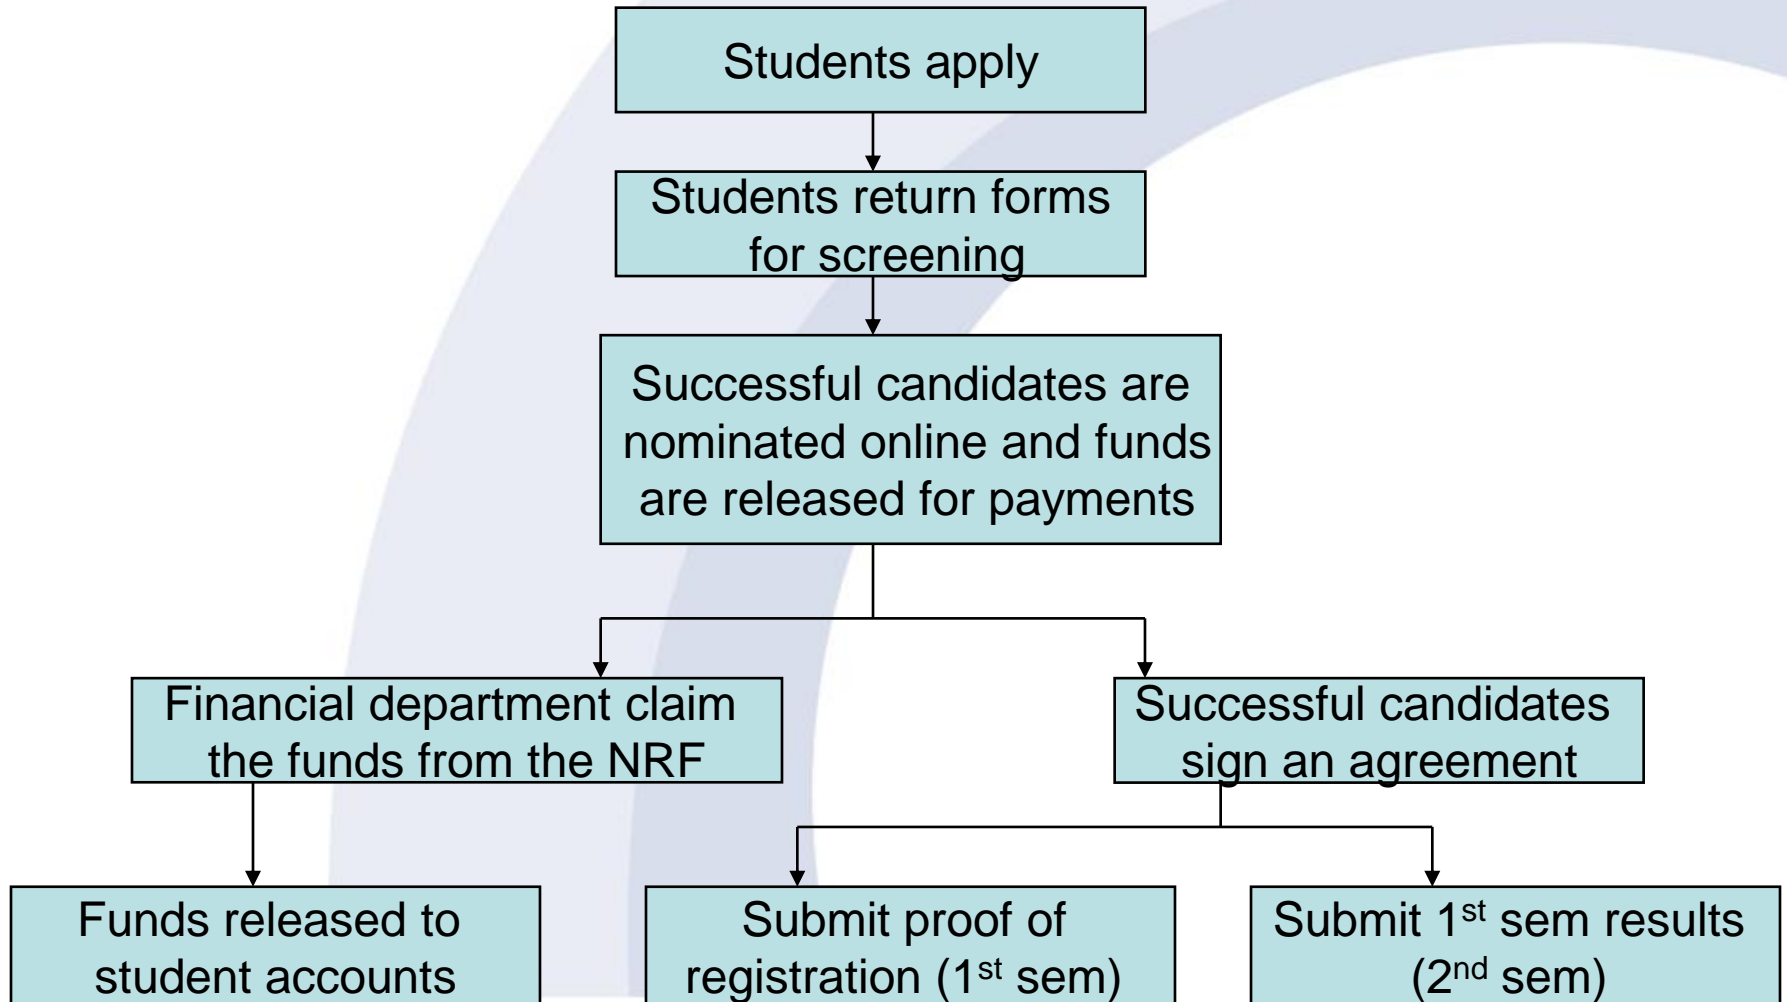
Students apply

Students return forms for screening

Successful candidates are nominated online and funds are released for payments

Financial department claim the funds from the NRF

Successful candidates sign an agreement

Funds released to student accounts

Submit proof of registration (1$^{st}$ sem)

Submit 1$^{st}$ sem results (2$^{nd}$ sem)